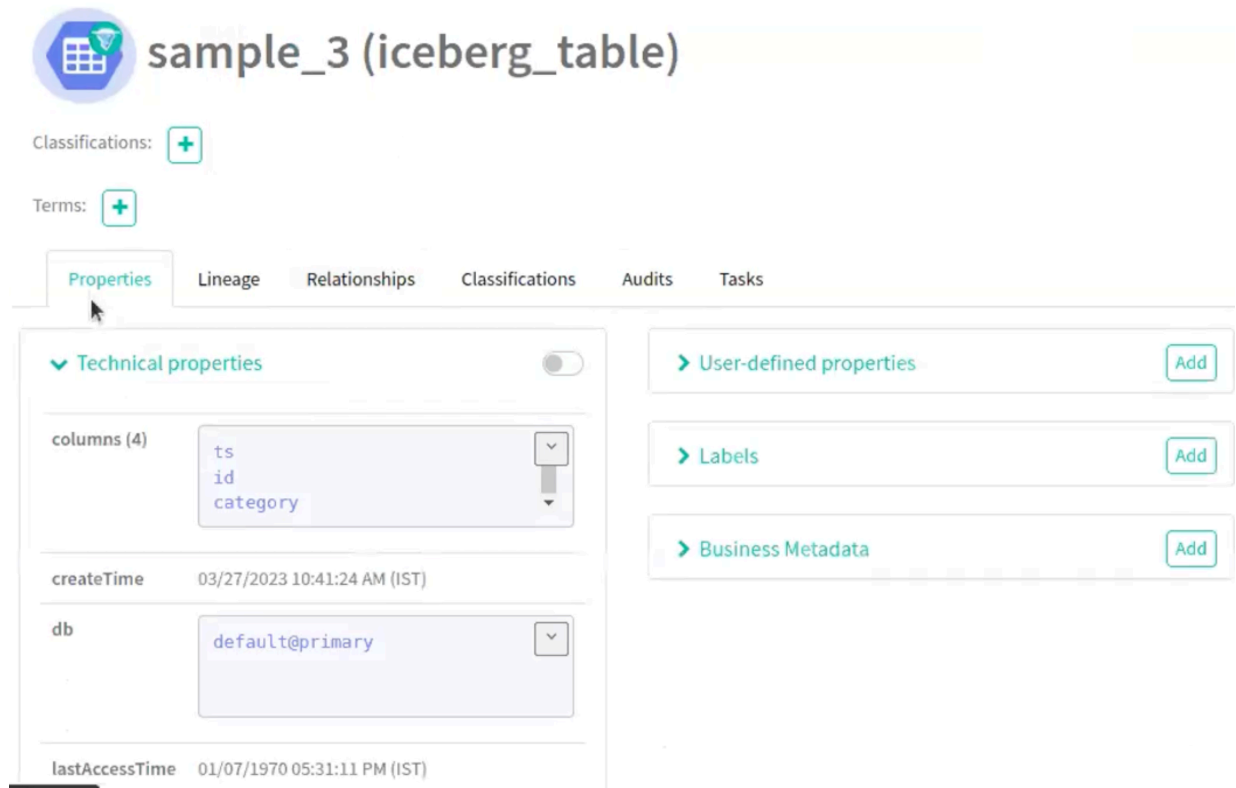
sample_3 (iceberg_table)

Classifications: +

Terms: +

Properties Lineage Relationships Classifications Audits Tasks

Technical properties

columns (4)
ts
id
category

createTime 03/27/2023 10:41:24 AM (IST)

db
default@primary

lastAccessTime 01/07/1970 05:31:11 PM (IST)

User-defined properties Add

Labels Add

Business Metadata Add